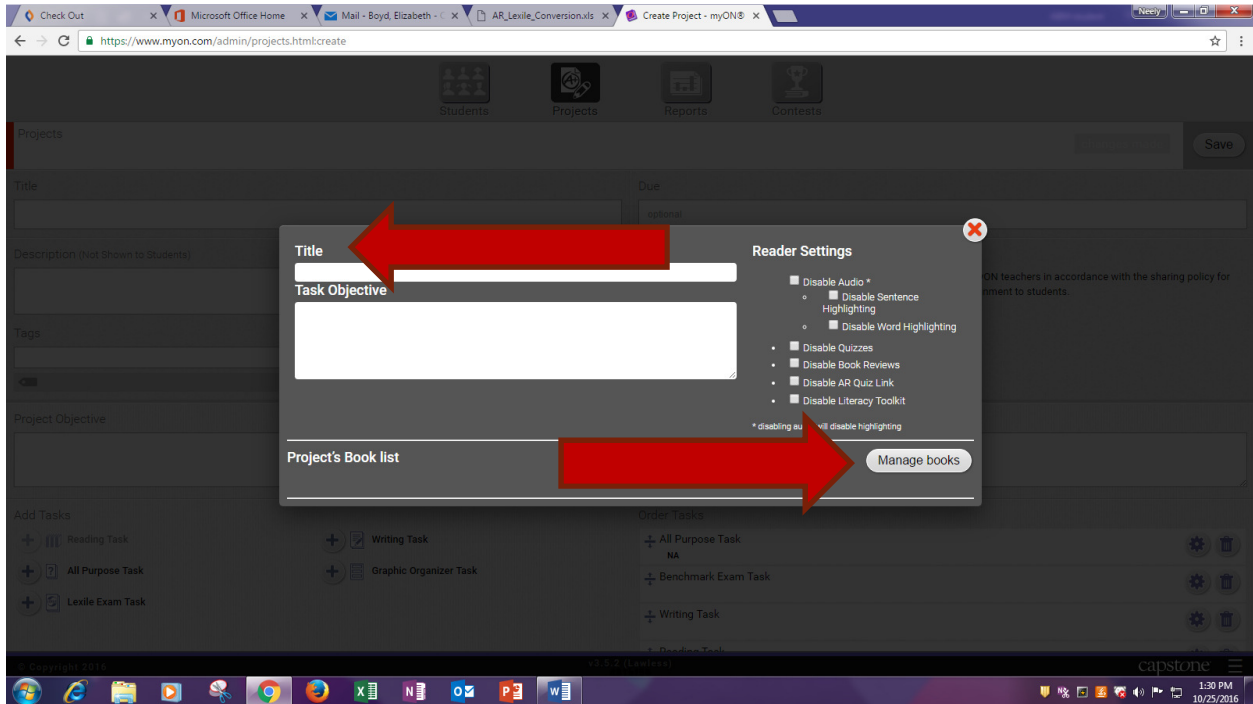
Check Out
Microsoft Office Home
Mail - Boyd, Elizabeth - C
AR_Lexile_Conversion.xls
Create Project - myON®
Neely

https://www.myon.com/admin/projects.html:create

Students
Projects
Reports
Contests

Projects
Save

Title
Due
optional

Description (Not Shown to Students)
ON teachers in accordance with the sharing policy for
tment to students.

Tags

Project Objective

Title
Task Objective

Reader Settings
Disable Audio *
Disable Sentence Highlighting
Disable Word Highlighting
Disable Quizzes
Disable Book Reviews
Disable AR Quiz Link
Disable Literacy Toolkit
* disabling au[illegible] will disable highlighting

Project's Book list
Manage books

Add Tasks
Reading Task
Writing Task
All Purpose Task
Graphic Organizer Task
Lexile Exam Task

Order Tasks
All Purpose Task
NA
Benchmark Exam Task
Writing Task
Reading Task

© Copyright 2016
v3.5.2 (Lawless)
capstone

1:30 PM
10/25/2016